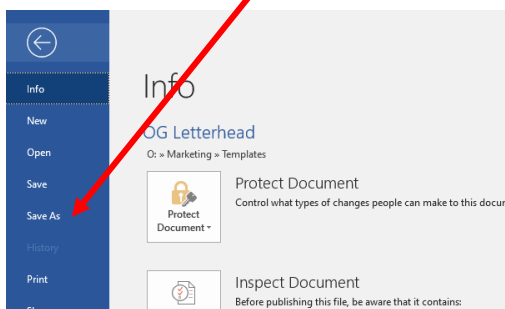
Info
New
Open
Save
Save As
History
Print

Info
OG Letterhead
O: » Marketing » Templates

Protect Document
Protect Document
Control what types of changes people can make to this docu

Inspect Document
Before publishing this file, be aware that it contains: